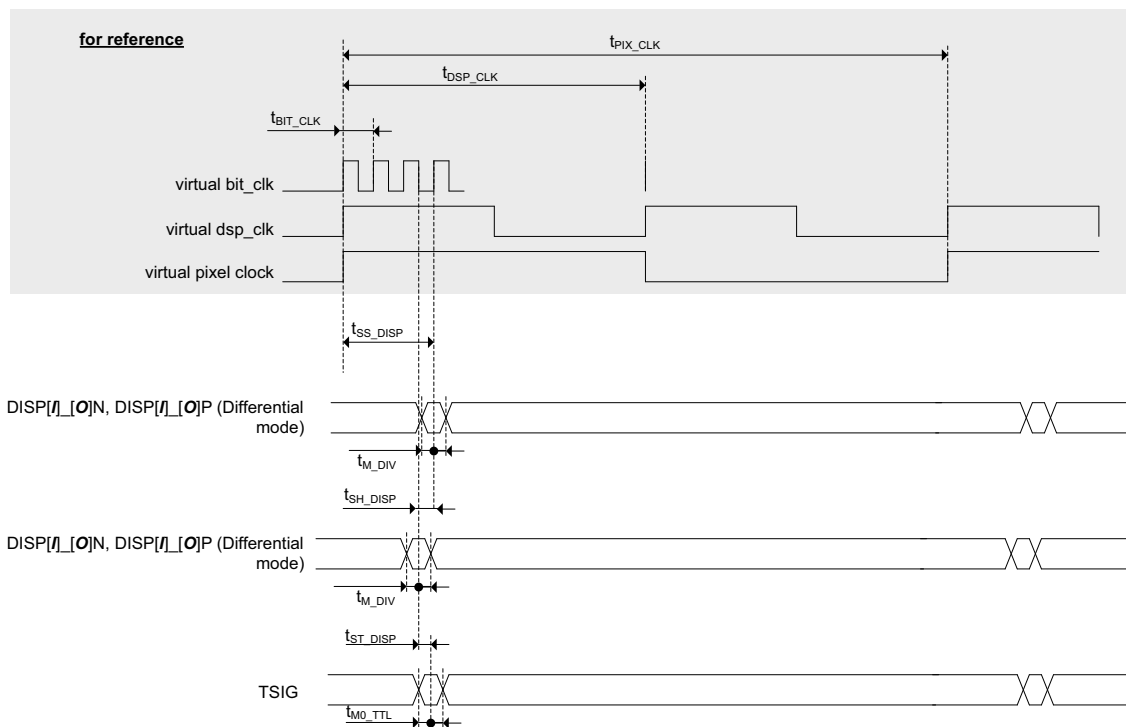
for reference

$t_{PIX\_CLK}$

$t_{DSP\_CLK}$

$t_{BIT\_CLK}$

virtual bit_clk

virtual dsp_clk

virtual pixel clock

$t_{SS\_DISP}$

DISP[*I*]_[*O*]N, DISP[*I*]_[*O*]P (Differential mode)

$t_{M\_DIV}$

$t_{SH\_DISP}$

DISP[*I*]_[*O*]N, DISP[*I*]_[*O*]P (Differential mode)

$t_{M\_DIV}$

$t_{ST\_DISP}$

TSIG

$t_{M0\_TTL}$